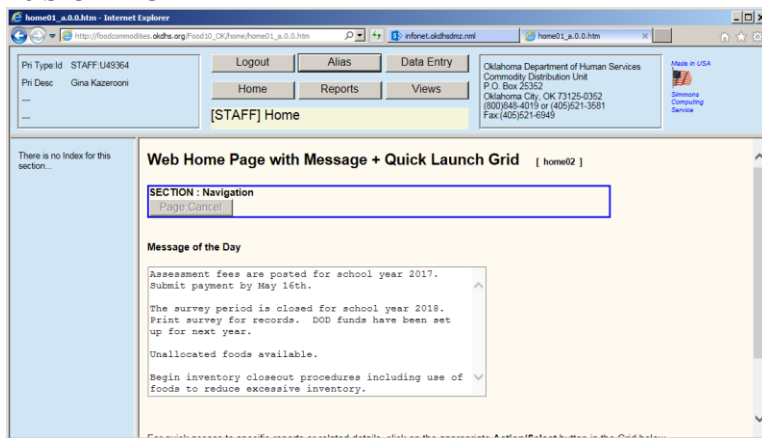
home01_a.0.0.htm - Internet Explorer

http://foodcommodities.okdhs.org/Food10_OK/home/home01_a.0.0.htm

infonet.okdhsdmz.nml

home01_a.0.0.htm

Pri Type:Id STAFF:U49364
Pri Desc Gina Kazerooni
---
---

Logout
Alias
Data Entry
Home
Reports
Views
[STAFF] Home

Oklahoma Department of Human Services
Commodity Distribution Unit
P.O. Box 25352
Oklahoma City, OK 73125-0352
(800)848-4019 or (405)521-3581
Fax:(405)521-6949

Made in USA

Simmons Computing Service

There is no Index for this section...

Web Home Page with Message + Quick Launch Grid [ home02 ]

SECTION : Navigation
Page:Cancel

Message of the Day

Assessment fees are posted for school year 2017. Submit payment by May 16th.

The survey period is closed for school year 2018. Print survey for records. DOD funds have been set up for next year.

Unallocated foods available.

Begin inventory closeout procedures including use of foods to reduce excessive inventory.

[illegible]